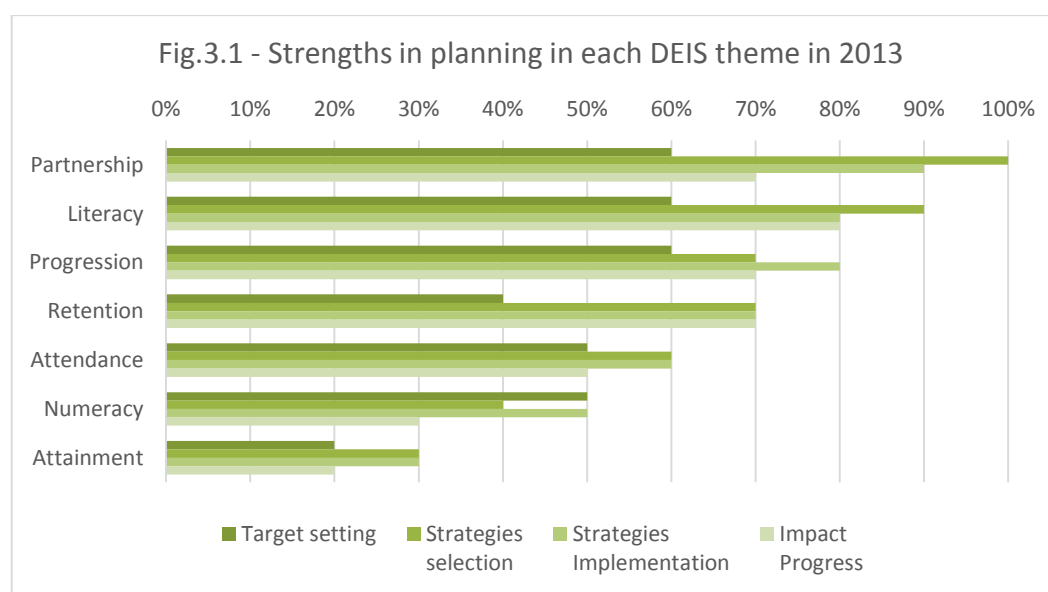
Fig.3.1 - Strengths in planning in each DEIS theme in 2013

0% 10% 20% 30% 40% 50% 60% 70% 80% 90% 100%

Partnership
Literacy
Progression
Retention
Attendance
Numeracy
Attainment

Target setting
Strategies selection
Strategies Implementation
Impact Progress